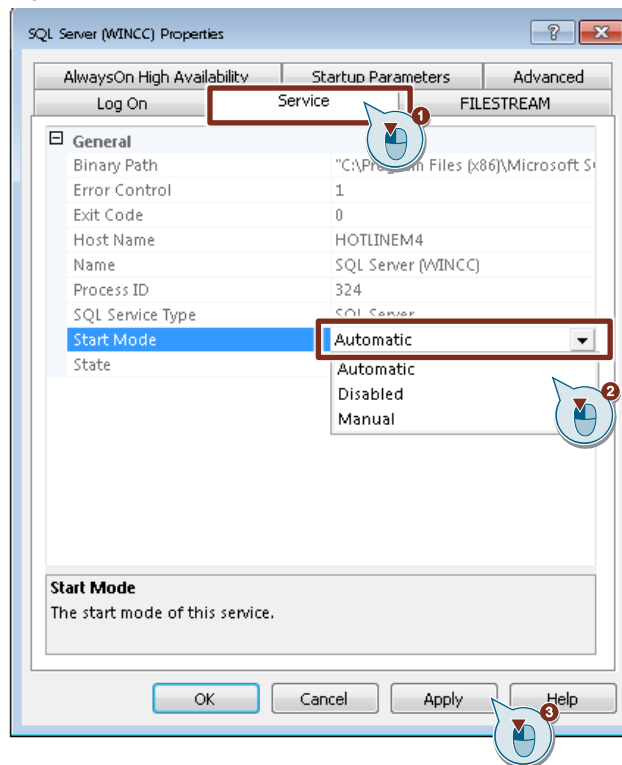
SQL Server (WINCC) Properties

?

AlwaysOn High Availability | Startup Parameters | Advanced
Log On | Service | FILESTREAM

1

General

| | |
|---|---|
| Binary Path | "C:\Pro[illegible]m Files (x86)\Microsoft S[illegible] |
| Error Control | 1 |
| Exit Code | 0 |
| Host Name | HOTLINEM4 |
| Name | SQL Server (WINCC) |
| Process ID | 324 |
| SQL Service Type | SQL Server |
| Start Mode | Automatic |
| State | |

Automatic
Disabled
Manual

2

Start Mode
The start mode of this service.

OK | Cancel | Apply | Help

3